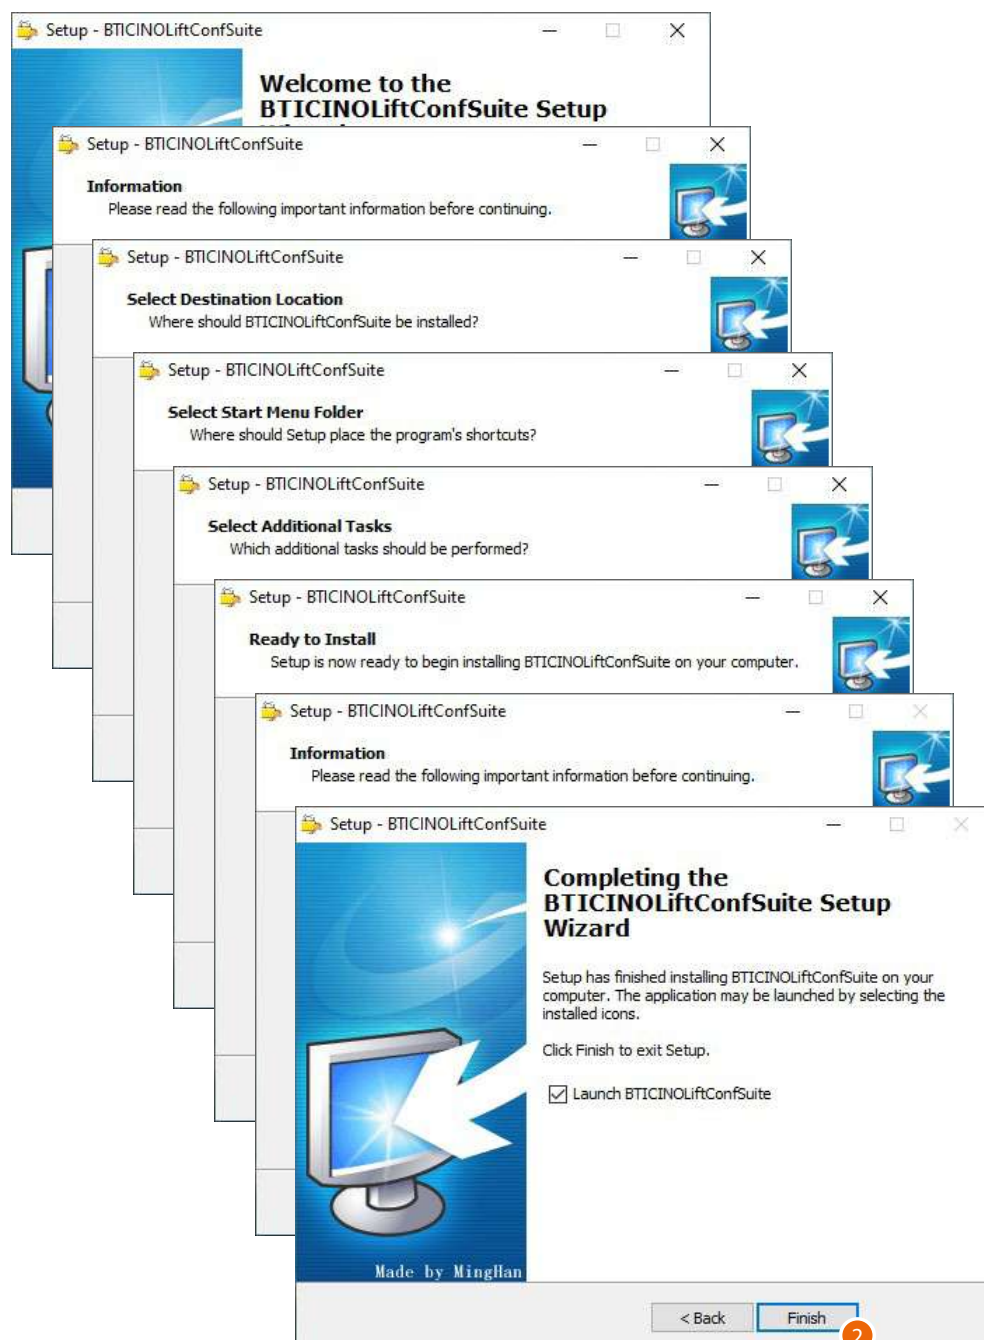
Setup - BTICINOLiftConfSuite

Welcome to the BTICINOLiftConfSuite Setup

Setup - BTICINOLiftConfSuite

Information

Please read the following important information before continuing.

Setup - BTICINOLiftConfSuite

Select Destination Location

Where should BTICINOLiftConfSuite be installed?

Setup - BTICINOLiftConfSuite

Select Start Menu Folder

Where should Setup place the program's shortcuts?

Setup - BTICINOLiftConfSuite

Select Additional Tasks

Which additional tasks should be performed?

Setup - BTICINOLiftConfSuite

Ready to Install

Setup is now ready to begin installing BTICINOLiftConfSuite on your computer.

Setup - BTICINOLiftConfSuite

Information

Please read the following important information before continuing.

Setup - BTICINOLiftConfSuite

Completing the BTICINOLiftConfSuite Setup Wizard

Setup has finished installing BTICINOLiftConfSuite on your computer. The application may be launched by selecting the installed icons.

Click Finish to exit Setup.

Launch BTICINOLiftConfSuite

Made by MingHan

< Back

Finish

2